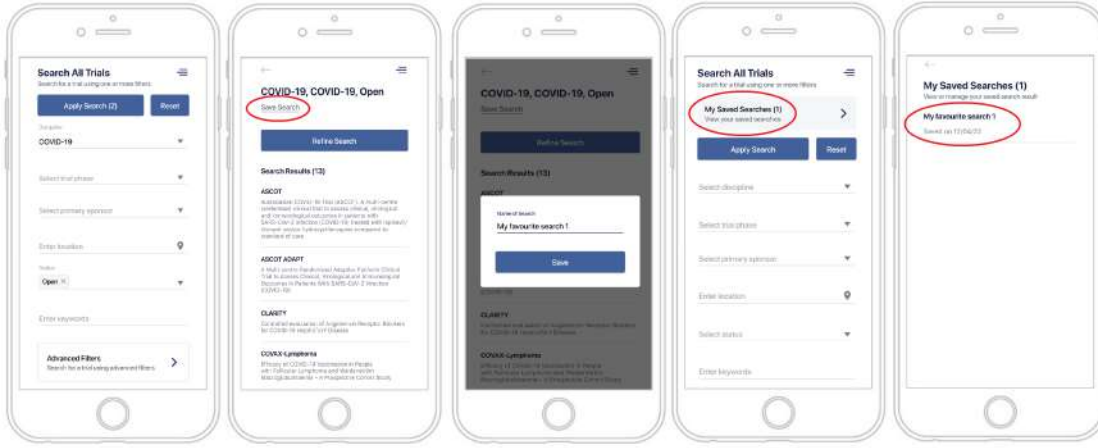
Search All Trials
Search for a trial using one or more filters
Apply Search (2)
Reset
Discipline
COVID-19
Select trial phase
Select primary sponsor
Enter location
Status
Open ×
Enter keywords
Advanced Filters
Search for a trial using advanced filters

COVID-19, COVID-19, Open
Save Search
Refine Search
Search Results (13)
ASCOT
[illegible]
ASCOT ADAPT
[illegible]
CLARITY
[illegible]
COVAX-Lymphoma
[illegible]

COVID-19, COVID-19, Open
Save Search
Refine Search
Search Results (13)
ASCOT
Name of Search
My favourite search 1
Save
CLARITY
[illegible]
COVAX-Lymphoma
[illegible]

Search All Trials
Search for a trial using one or more filters
My Saved Searches (1)
View your saved searches
Apply Search
Reset
Select discipline
Select trial phase
Select primary sponsor
Enter location
Select status
Enter keywords

My Saved Searches (1)
View or manage your saved search result
My favourite search 1
Saved on 12/04/22